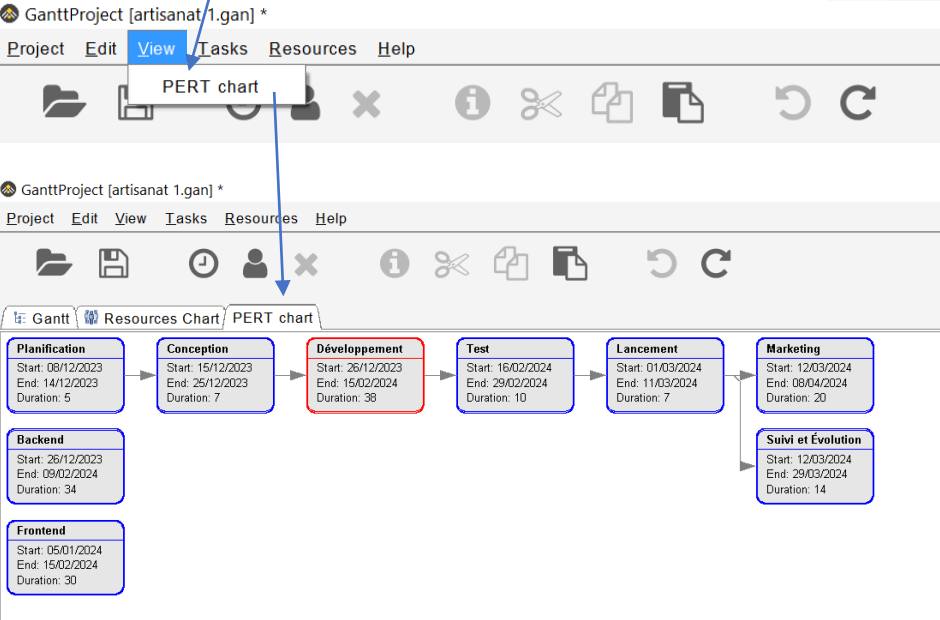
GanttProject [artisanat 1.gan] *

Project Edit View Tasks Resources Help

PERT chart

GanttProject [artisanat 1.gan] *

Project Edit View Tasks Resources Help

Gantt Resources Chart PERT chart

Planification
Start: 08/12/2023
End: 14/12/2023
Duration: 5

Conception
Start: 15/12/2023
End: 25/12/2023
Duration: 7

Développement
Start: 26/12/2023
End: 15/02/2024
Duration: 38

Test
Start: 16/02/2024
End: 29/02/2024
Duration: 10

Lancement
Start: 01/03/2024
End: 11/03/2024
Duration: 7

Marketing
Start: 12/03/2024
End: 08/04/2024
Duration: 20

Backend
Start: 26/12/2023
End: 09/02/2024
Duration: 34

Suivi et Évolution
Start: 12/03/2024
End: 29/03/2024
Duration: 14

Frontend
Start: 05/01/2024
End: 15/02/2024
Duration: 30